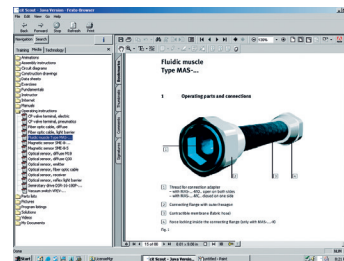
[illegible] - Festo Browser
File Edit View Go Help
Back Forward Stop Refresh Print
Navigation Search
Training Media Technology
Animations
Assembly instructions
Circuit diagrams
Construction drawings
Data sheets
Exercises
Fundamentals
Instructor
Internet
Manuals
Operating instructions
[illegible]
Fiber optic cable, diffuse
Fiber optic cable, light barrier
Fluidic muscle Type MAS
Magnetic sensor SME-8-
Magnetic sensor SMT-8-
Optical sensor, diffuse PS
Optical sensor, diffuse Q
Optical sensor, emitter
Optical sensor, receiver
Optical sensor, reflex
Optical sensor, reflex light barrier
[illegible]
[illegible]
Parts lists
Pictures
Program listings
Solutions
Videos
My Documents
Fluidic muscle
Type MAS-...
1 Operating parts and connections
1 Thread for connection adapter
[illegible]
2 Connecting flange with outer hexagon
3 Contractible membrane (fabric hose)
4 Force locking inside the connecting flange (only with MAS-...-H)
Fig. 1
Done
Start